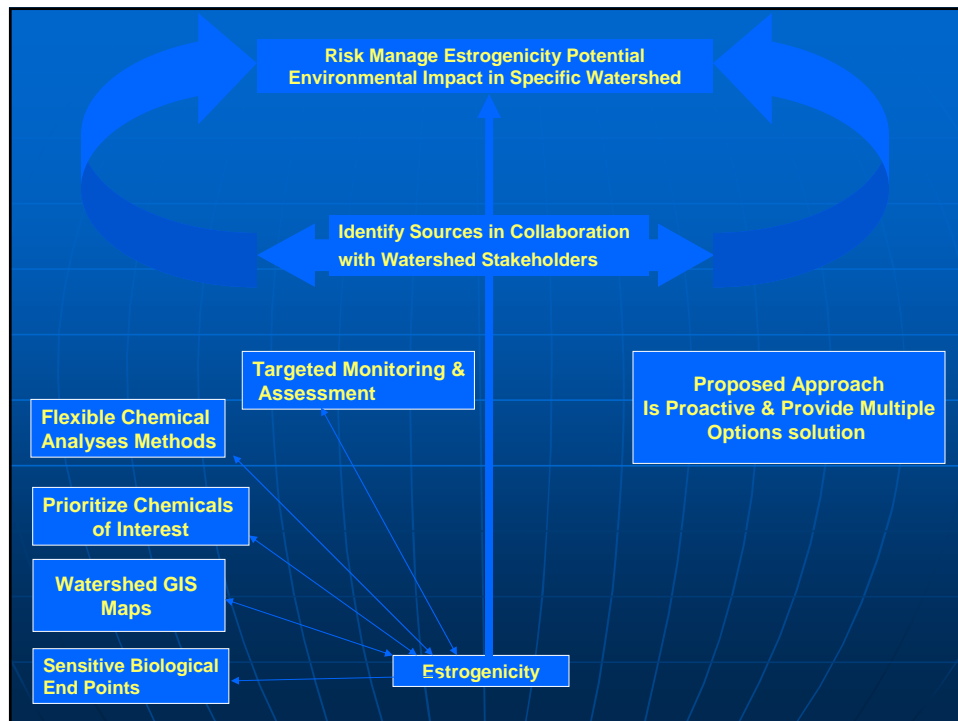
Risk Manage Estrogenicity Potential
Environmental Impact in Specific Watershed

Identify Sources in Collaboration
with Watershed Stakeholders

Targeted Monitoring &
Assessment

Flexible Chemical
Analyses Methods

Proposed Approach
Is Proactive & Provide Multiple
Options solution

Prioritize Chemicals
of Interest

Watershed GIS
Maps

Sensitive Biological
End Points

Estrogenicity